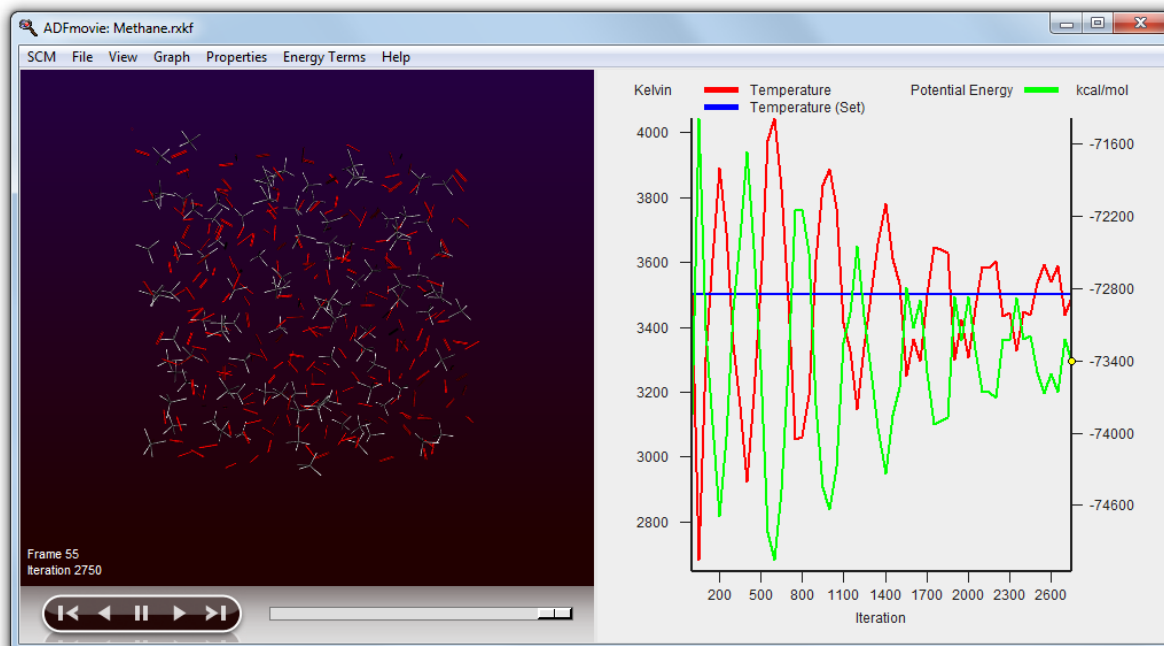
ADFmovie: Methane.rxkf

SCM File View Graph Properties Energy Terms Help

Frame 55
Iteration 2750

Kelvin Temperature Temperature (Set) Potential Energy kcal/mol

4000
3800
3600
3400
3200
3000
2800

-71600
-72200
-72800
-73400
-74000
-74600

200 500 800 1100 1400 1700 2000 2300 2600

Iteration